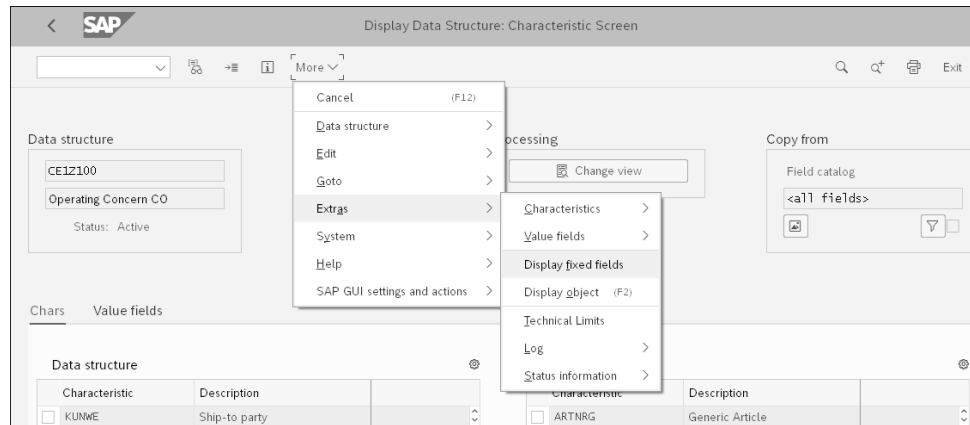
SAP

Display Data Structure: Characteristic Screen

More

Exit

Cancel (F12)
Data structure
Edit
Goto
Extras
System
Help
SAP GUI settings and actions

Characteristics
Value fields
Display fixed fields
Display object (F2)
Technical Limits
Log
Status information

Data structure
CE1Z100
Operating Concern CO
Status: Active

ocessing
Change view

Copy from
Field catalog
<all fields>

Chars Value fields

Data structure

| Characteristic | Description |
|---|---|
| KUNWE | Ship-to party |

| Characteristic | Description |
|---|---|
| ARTNRG | Generic Article |